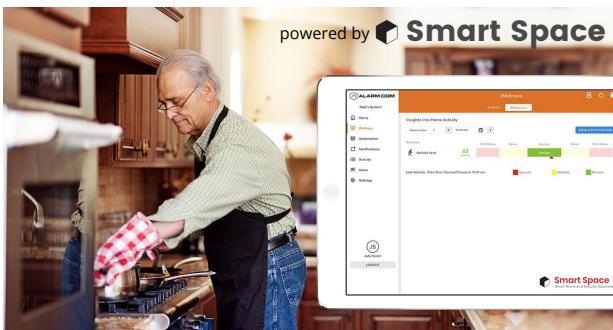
powered by Smart Space

ALARM.COM

Wellness

Activity Wellness

Insights into Home Activity

Home
Wellness
Automation
Notifications
Activity
Users
Settings

Activity Level

Average

Last Activity

JS

LOGOUT

Smart Space
Smart Home and Security Solutions